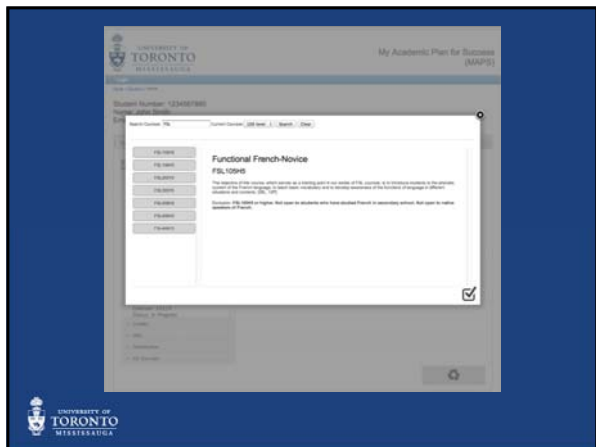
UNIVERSITY OF
TORONTO
MISSISSAUGA

My Academic Plan for Success
(MAPS)

Student Number: 1234567890
Name: John Smith

Search Courses: FSL
Current Courses: 100 level
Search
Clear

FSL105H5
FSL106H5
FSL205Y5
FSL305H5
FSL306H5
FSL405H5
FSL406H5

Functional French-Novice
FSL105H5

The objective of this course, which serves as a starting point in our series of FSL courses, is to introduce students to the phonetic system of the French language, to teach basic vocabulary and to develop awareness of the functions of language in different situations and contexts. [24L, 12P]

Exclusion: FSL100H5 or higher. Not open to students who have studied French in secondary school. Not open to native speakers of French.

UNIVERSITY OF
TORONTO
MISSISSAUGA